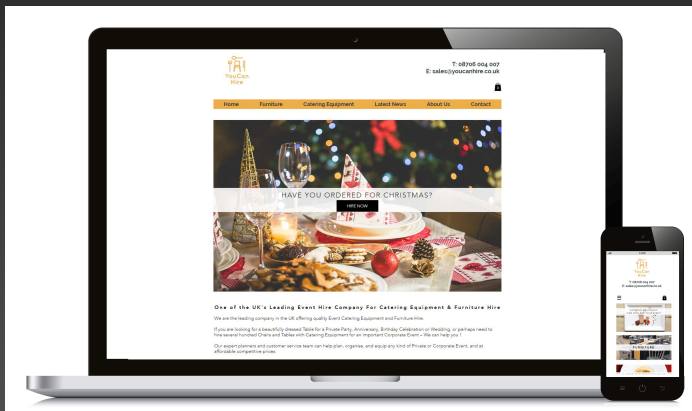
You Can Hire

T: 08706 004 007
E: sales@youcanhire.co.uk

0

Home Furniture Catering Equipment Latest News About Us Contact

HAVE YOU ORDERED FOR CHRISTMAS?

HIRE NOW

One of the UK's Leading Event Hire Company For Catering Equipment & Furniture Hire

We are the leading company in the UK offering quality Event Catering Equipment and Furniture Hire.

If you are looking for a beautifully dressed Table for a Private Party, Anniversary, Birthday Celebration or Wedding, or perhaps need to hire several hundred Chairs and Tables with Catering Equipment for an important Corporate Event – We can help you !

Our expert planners and customer service team can help plan, organise, and equip any kind of Private or Corporate Event, and at affordable competitive prices.

T: 08706 004 007
E: sales@youcanhire.co.uk

FURNITURE

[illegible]